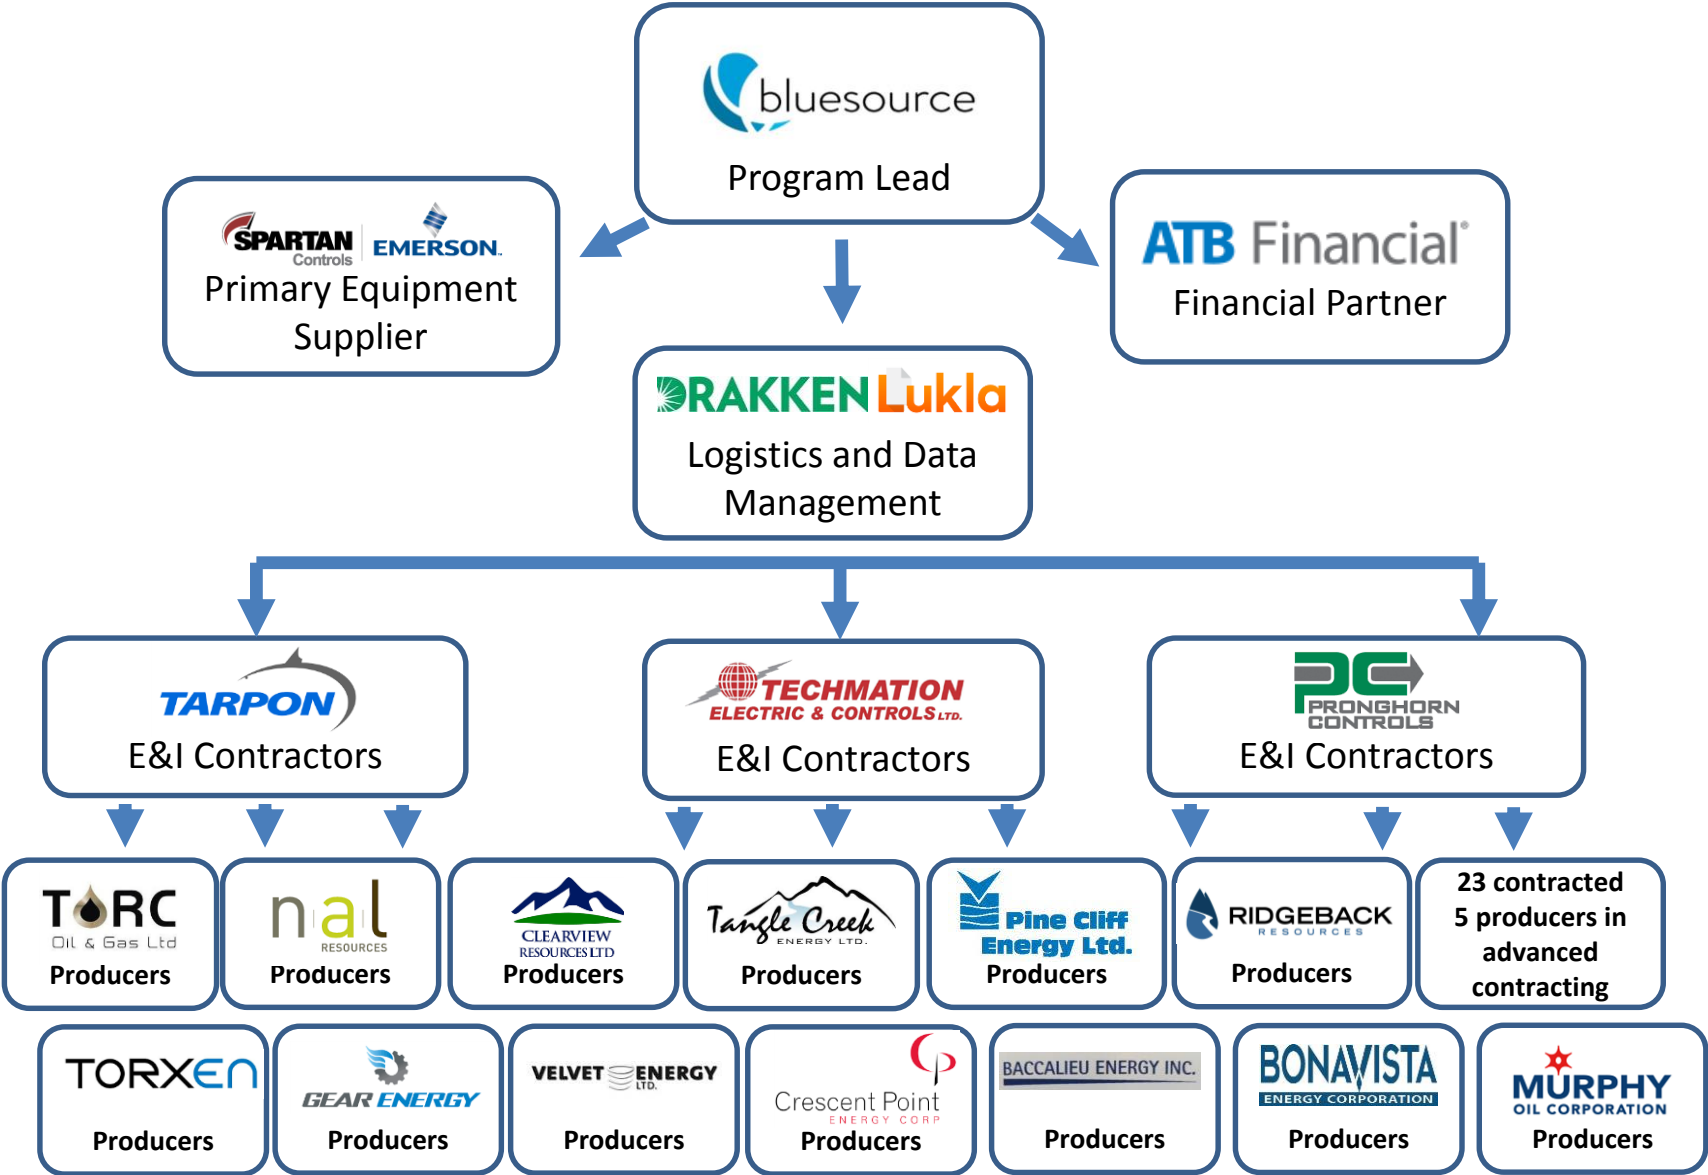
bluesource
Program Lead

SPARTAN Controls EMERSON.
Primary Equipment Supplier

ATB Financial®
Financial Partner

DRAKKEN Lukla
Logistics and Data Management

TARPON
E&I Contractors

TECHMATION ELECTRIC & CONTROLS LTD.
E&I Contractors

PRONGHORN CONTROLS
E&I Contractors

TORC Oil & Gas Ltd
Producers

nal RESOURCES
Producers

CLEARVIEW RESOURCES LTD
Producers

Tangle Creek ENERGY LTD.
Producers

Pine Cliff Energy Ltd.
Producers

RIDGEBACK RESOURCES
Producers

23 contracted 5 producers in advanced contracting

TORXEN
Producers

GEAR ENERGY
Producers

VELVET ENERGY LTD.
Producers

Crescent Point ENERGY CORP
Producers

BACCALIEU ENERGY INC.
Producers

BONAVISTA ENERGY CORPORATION
Producers

MURPHY OIL CORPORATION
Producers